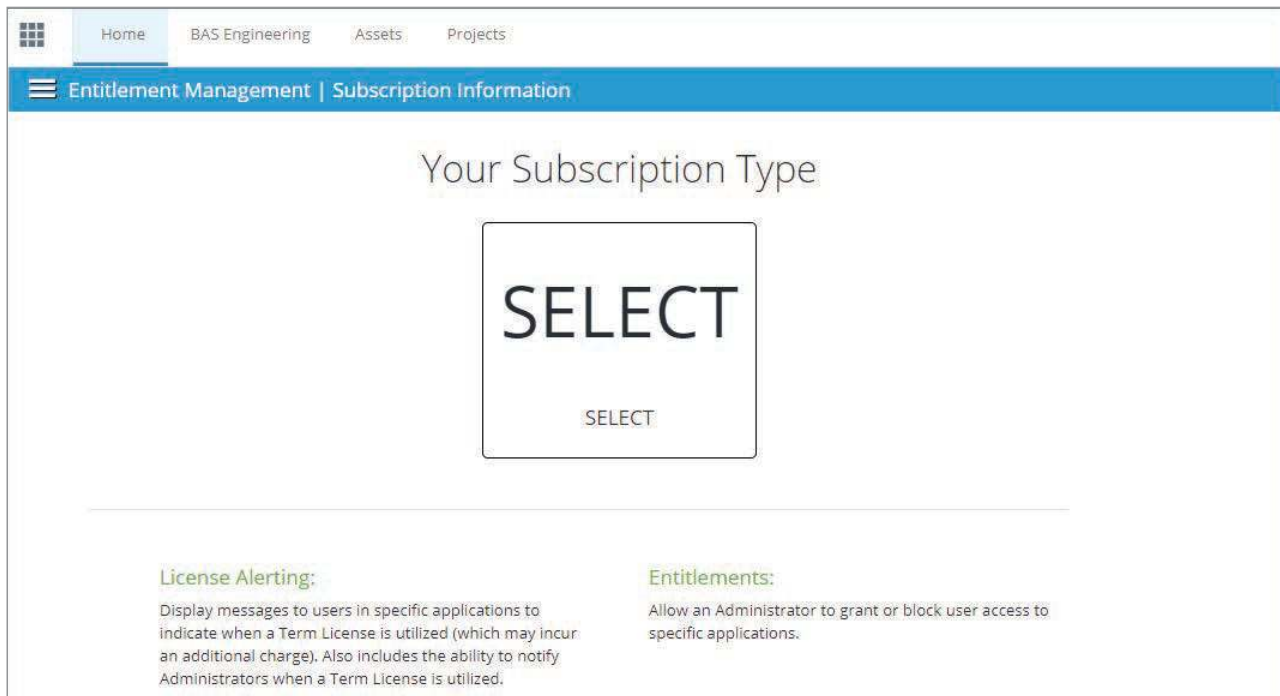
Home BAS Engineering Assets Projects

Entitlement Management | Subscription Information

Your Subscription Type

SELECT

SELECT

License Alerting:

Display messages to users in specific applications to indicate when a Term License is utilized (which may incur an additional charge). Also includes the ability to notify Administrators when a Term License is utilized.

Entitlements:

Allow an Administrator to grant or block user access to specific applications.